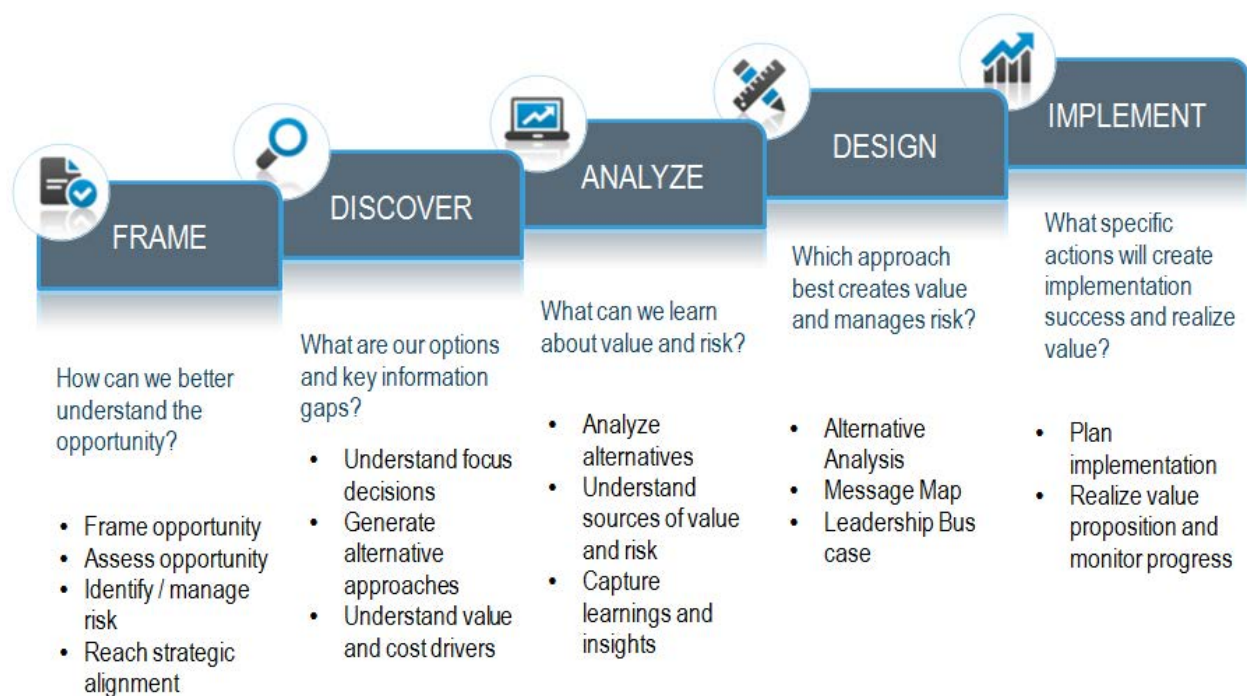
FRAME

How can we better understand the opportunity?

- Frame opportunity
- Assess opportunity
- Identify / manage risk
- Reach strategic alignment

DISCOVER

What are our options and key information gaps?

- Understand focus decisions
- Generate alternative approaches
- Understand value and cost drivers

ANALYZE

What can we learn about value and risk?

- Analyze alternatives
- Understand sources of value and risk
- Capture learnings and insights

DESIGN

Which approach best creates value and manages risk?

- Alternative Analysis
- Message Map
- Leadership Bus case

IMPLEMENT

What specific actions will create implementation success and realize value?

- Plan implementation
- Realize value proposition and monitor progress